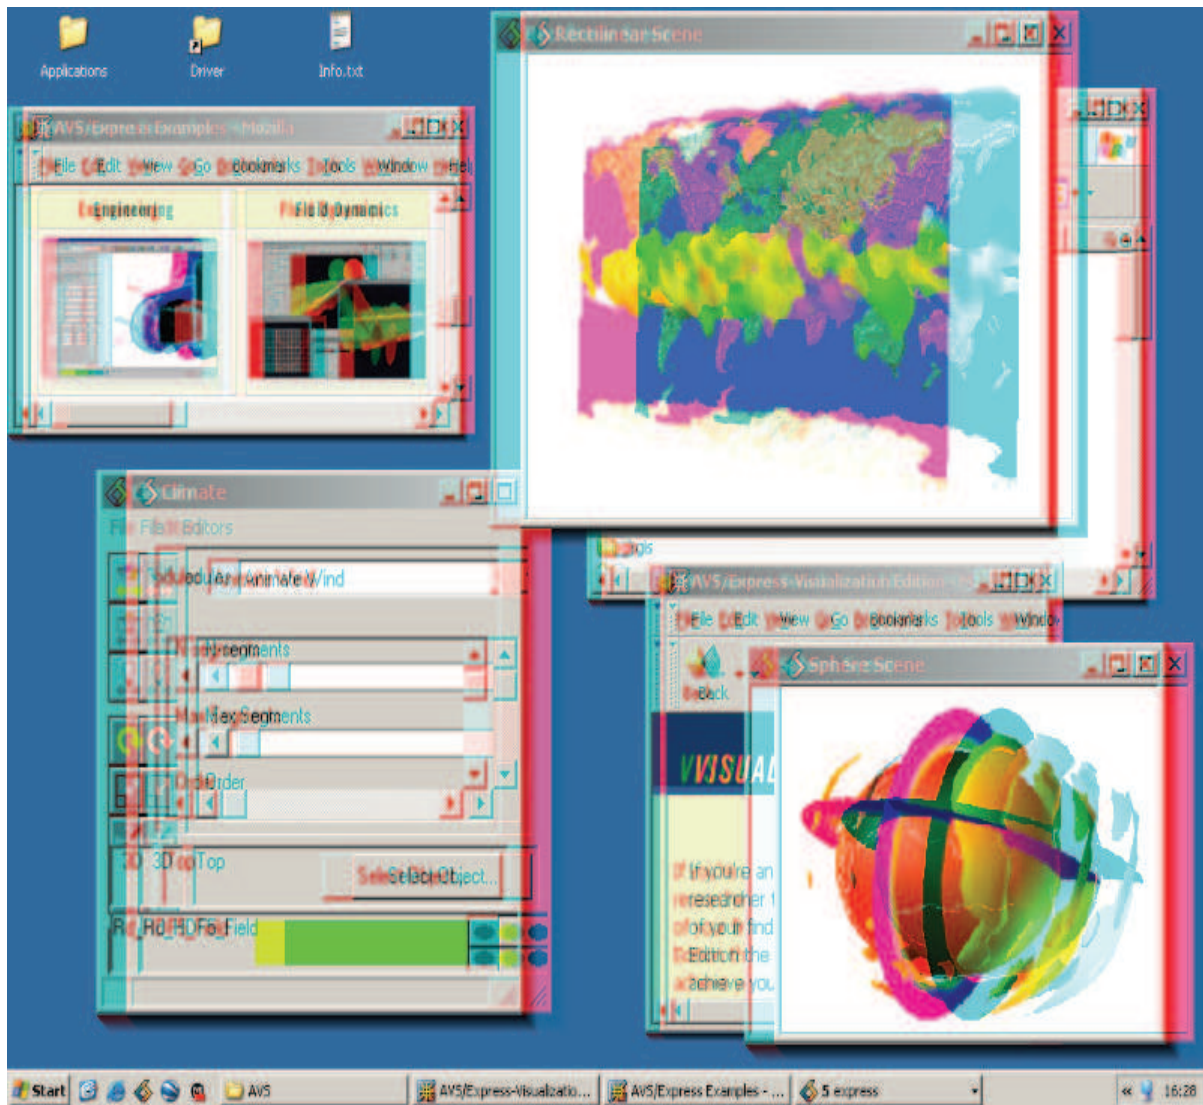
Applications

Driver

Info.txt

AVS/Express Examples - Mozilla

File Edit View Go Bookmarks Tools Window Help

Engineering

Field Dynamics

Rectilinear Scene

Climate

File Editors

Animate Wind

Segments

Segments

Order

3D Top

Select Object...

RGB Field

AVS/Express Visualization Edition

File Edit View Go Bookmarks Tools Window

Back

VISUAL

If you're an researcher of your find Edition the achieve you

Sphere Scene

Start

AVS

AVS/Express Visualizatio...

AVS/Express Examples - ...

5 express

16:28